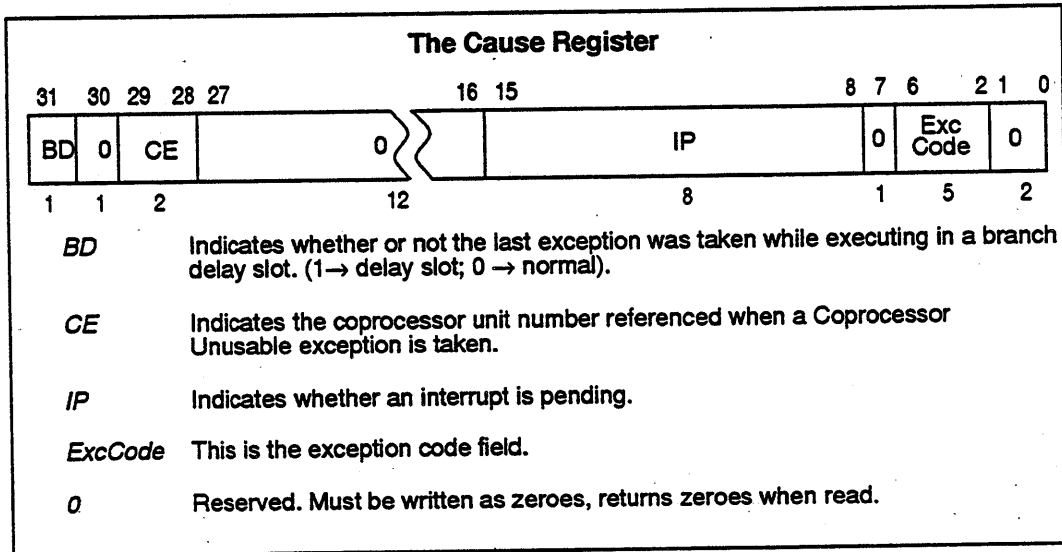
The Cause Register

31 30 29 28 27 16 15 8 7 6 2 1 0

| BD | 0 | CE | 0 | | IP | 0 | Exc Code | 0 |
|---|---|---|---|---|---|---|---|---|
| 1 | 1 | 2 | 12 | | 8 | 1 | 5 | 2 |

*BD* Indicates whether or not the last exception was taken while executing in a branch delay slot. (1→ delay slot; 0 → normal).

*CE* Indicates the coprocessor unit number referenced when a Coprocessor Unusable exception is taken.

*IP* Indicates whether an interrupt is pending.

*ExcCode* This is the exception code field.

*0* Reserved. Must be written as zeroes, returns zeroes when read.